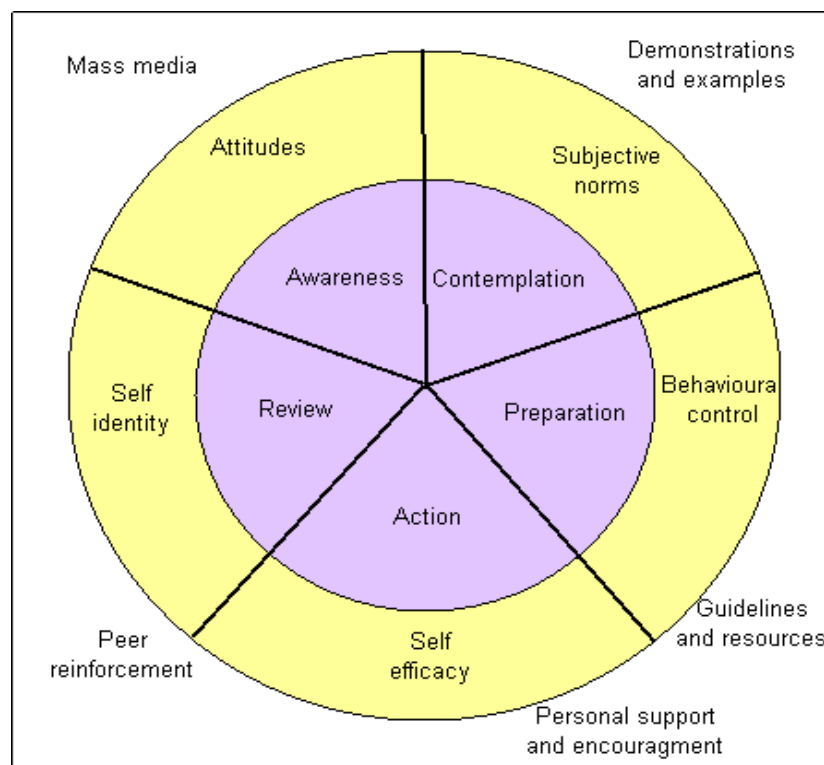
Mass media

Demonstrations and examples

Attitudes

Subjective norms

Awareness

Contemplation

Self identity

Review

Preparation

Behavioura control

Action

Self efficacy

Peer reinforcement

Guidelines and resources

Personal support and encouragment